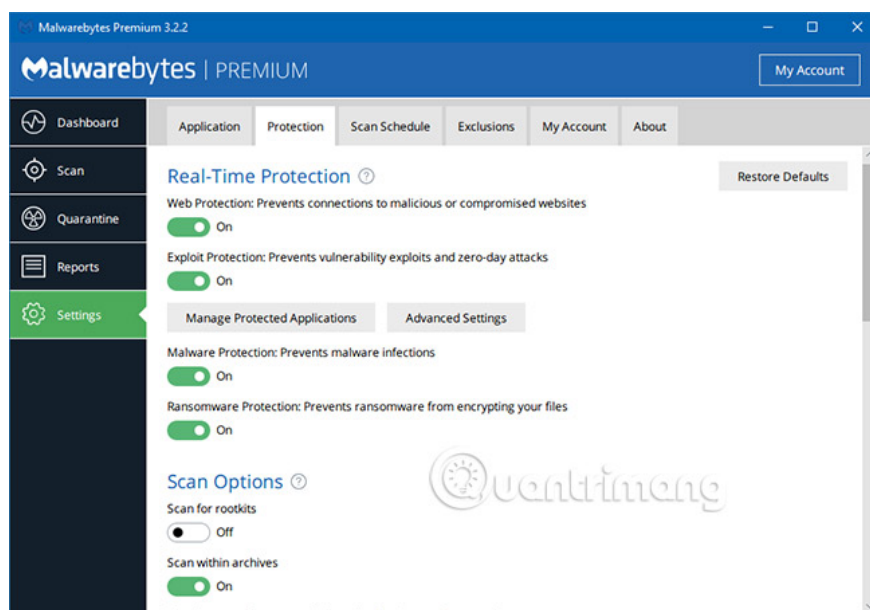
Malwarebytes Premium 3.2.2

Malwarebytes | PREMIUM

My Account

Dashboard
Scan
Quarantine
Reports
Settings

Application | Protection | Scan Schedule | Exclusions | My Account | About

Real-Time Protection

Restore Defaults

Web Protection: Prevents connections to malicious or compromised websites
On

Exploit Protection: Prevents vulnerability exploits and zero-day attacks
On

Manage Protected Applications
Advanced Settings

Malware Protection: Prevents malware infections
On

Ransomware Protection: Prevents ransomware from encrypting your files
On

Scan Options

Scan for rootkits
Off

Scan within archives
On

Quantrimang